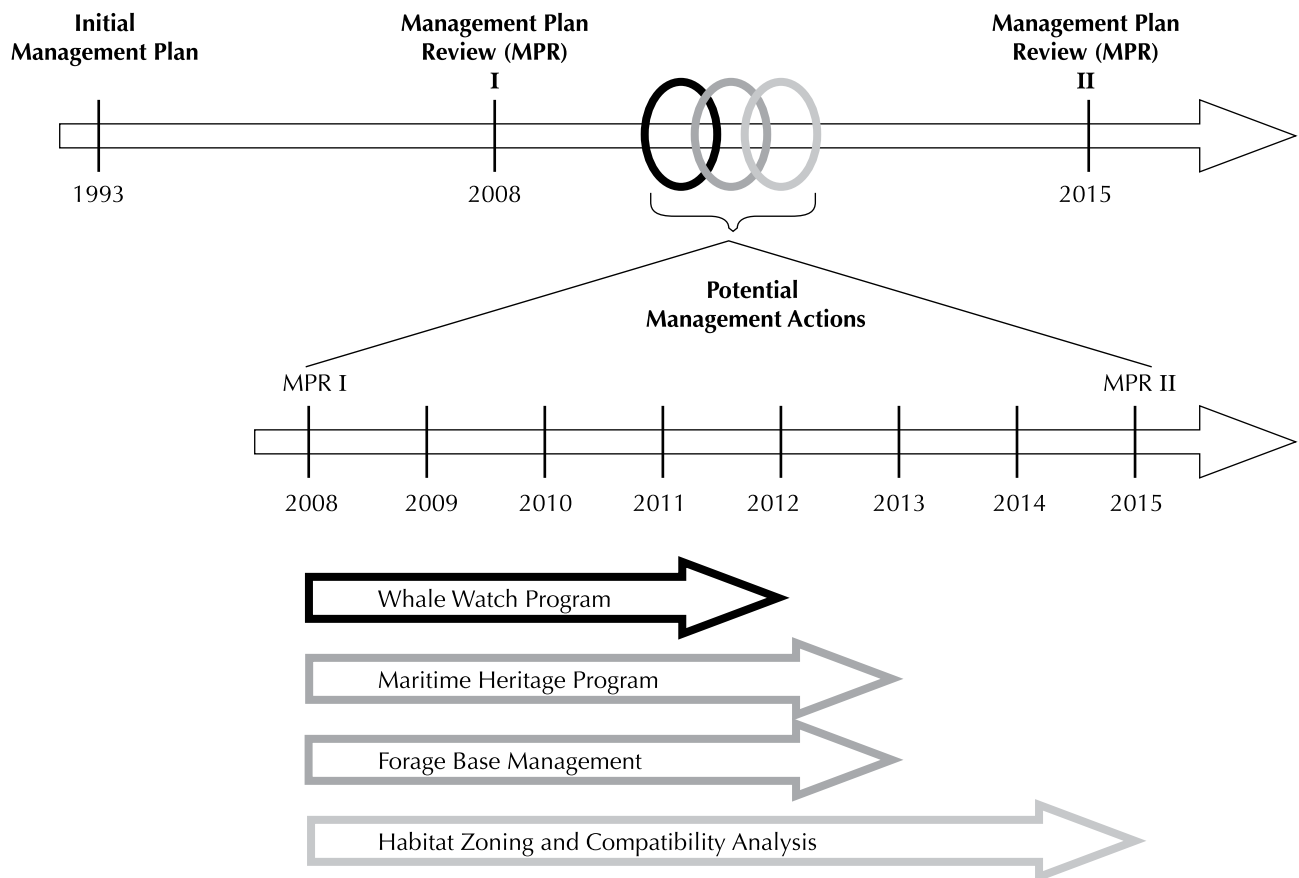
Initial Management Plan

Management Plan Review (MPR)
I

Management Plan Review (MPR)
II

1993

2008

2015

Potential Management Actions

MPR I

MPR II

2008
2009
2010
2011
2012
2013
2014
2015

Whale Watch Program

Maritime Heritage Program

Forage Base Management

Habitat Zoning and Compatibility Analysis